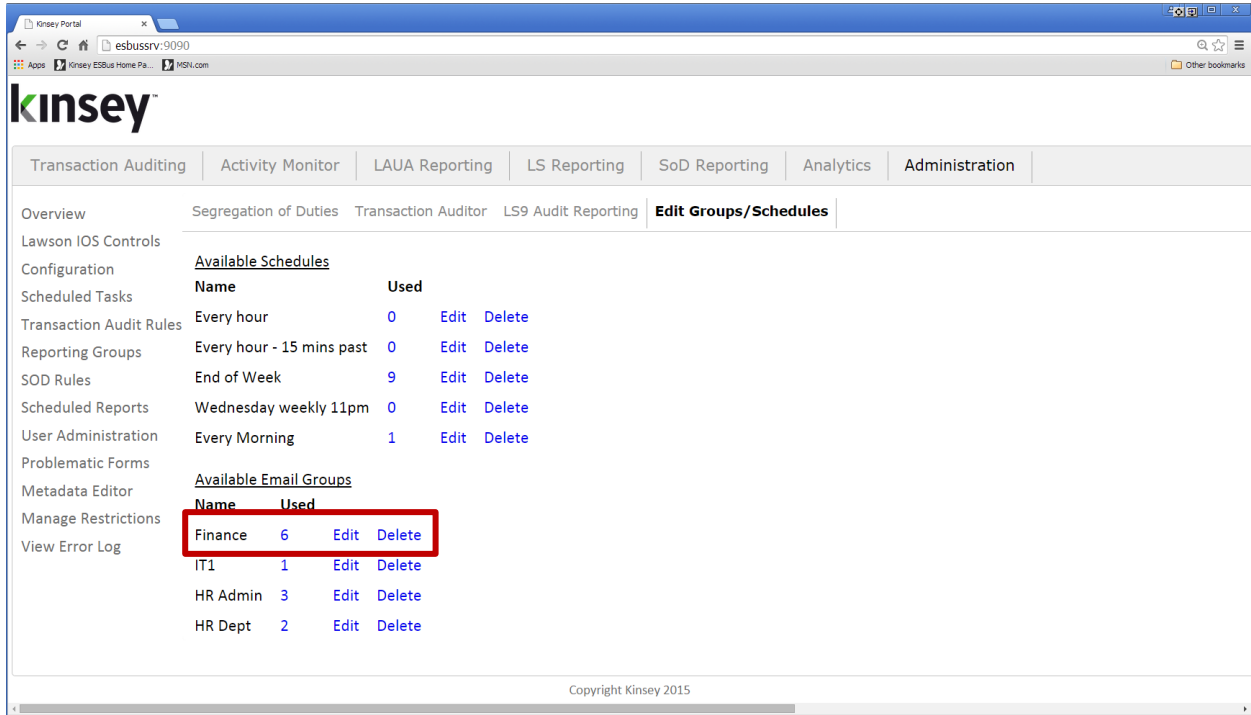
Kinsey Portal ×

esbussrv:9090

Apps Kinsey ESBus Home Pa... MSN.com

Other bookmarks

kinsey

Transaction Auditing | Activity Monitor | LAUA Reporting | LS Reporting | SoD Reporting | Analytics | Administration

Overview
Lawson IOS Controls
Configuration
Scheduled Tasks
Transaction Audit Rules
Reporting Groups
SOD Rules
Scheduled Reports
User Administration
Problematic Forms
Metadata Editor
Manage Restrictions
View Error Log

Segregation of Duties | Transaction Auditor | LS9 Audit Reporting | Edit Groups/Schedules

Available Schedules

| Name | Used | | |
|---|---|---|---|
| Every hour | 0 | Edit | Delete |
| Every hour - 15 mins past | 0 | Edit | Delete |
| End of Week | 9 | Edit | Delete |
| Wednesday weekly 11pm | 0 | Edit | Delete |
| Every Morning | 1 | Edit | Delete |

Available Email Groups

| Name | Used | | |
|---|---|---|---|
| Finance | 6 | Edit | Delete |
| IT1 | 1 | Edit | Delete |
| HR Admin | 3 | Edit | Delete |
| HR Dept | 2 | Edit | Delete |

Copyright Kinsey 2015